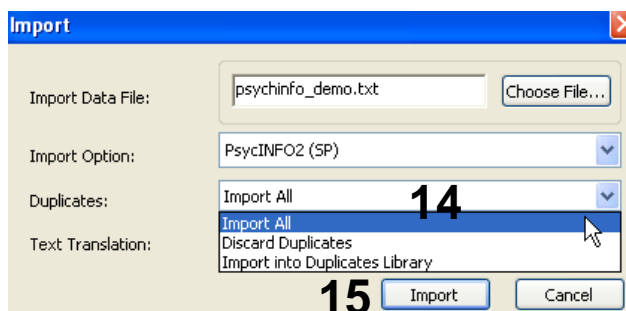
Import

Import Data File:
psychinfo_demo.txt
Choose File...

Import Option:
PsycINFO2 (SP)

Duplicates:
Import All
14

Text Translation:
Import All
Discard Duplicates
Import into Duplicates Library

15
Import
Cancel